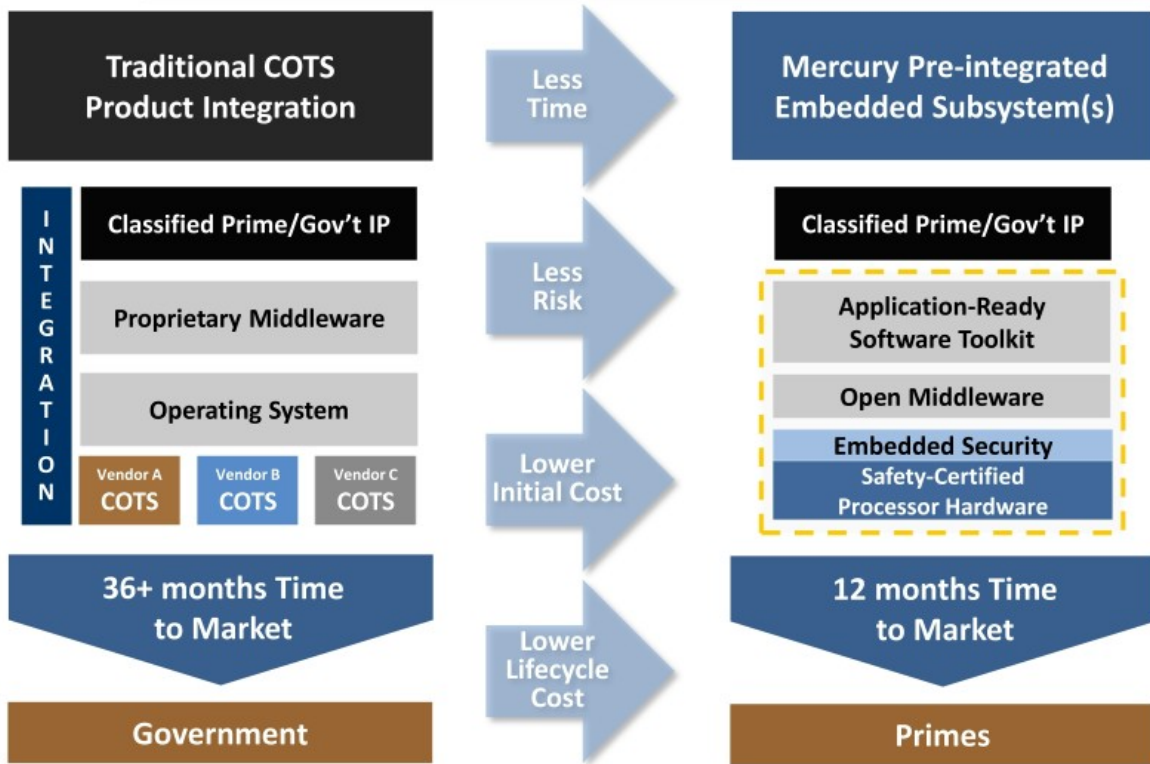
Traditional COTS Product Integration

INTEGRATION

Classified Prime/Gov't IP

Proprietary Middleware

Operating System

Vendor A COTS

Vendor B COTS

Vendor C COTS

36+ months Time to Market

Government

Less Time

Less Risk

Lower Initial Cost

Lower Lifecycle Cost

Mercury Pre-integrated Embedded Subsystem(s)

Classified Prime/Gov't IP

Application-Ready Software Toolkit

Open Middleware

Embedded Security

Safety-Certified Processor Hardware

12 months Time to Market

Primes